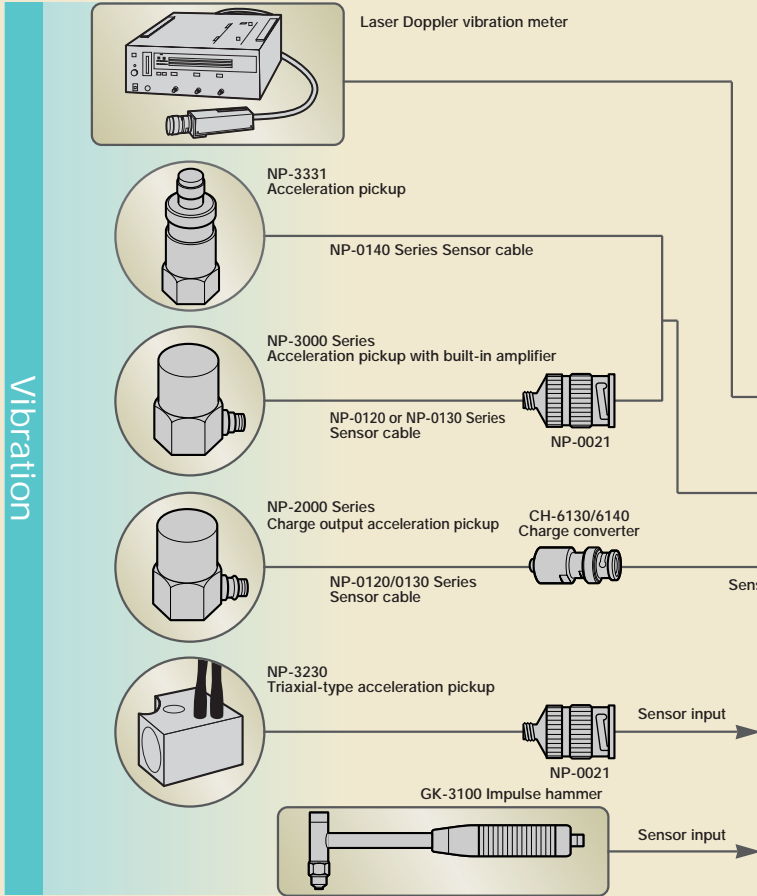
Vibration

Laser Doppler vibration meter

NP-3331
Acceleration pickup

NP-0140 Series Sensor cable

NP-3000 Series
Acceleration pickup with built-in amplifier

NP-0120 or NP-0130 Series
Sensor cable

NP-0021

NP-2000 Series
Charge output acceleration pickup

CH-6130/6140
Charge converter

NP-0120/0130 Series
Sensor cable

Sens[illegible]

NP-3230
Triaxial-type acceleration pickup

Sensor input

NP-0021

GK-3100 Impulse hammer

Sensor input